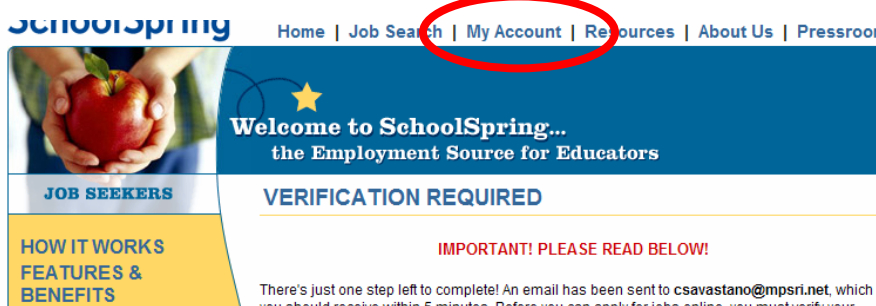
SchoolSpring

Home | Job Search | My Account | Resources | About Us | Pressroo

Welcome to SchoolSpring...
the Employment Source for Educators

JOB SEEKERS

HOW IT WORKS
FEATURES & BENEFITS

VERIFICATION REQUIRED

IMPORTANT! PLEASE READ BELOW!

There's just one step left to complete! An email has been sent to csavastano@mpsri.net, which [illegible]